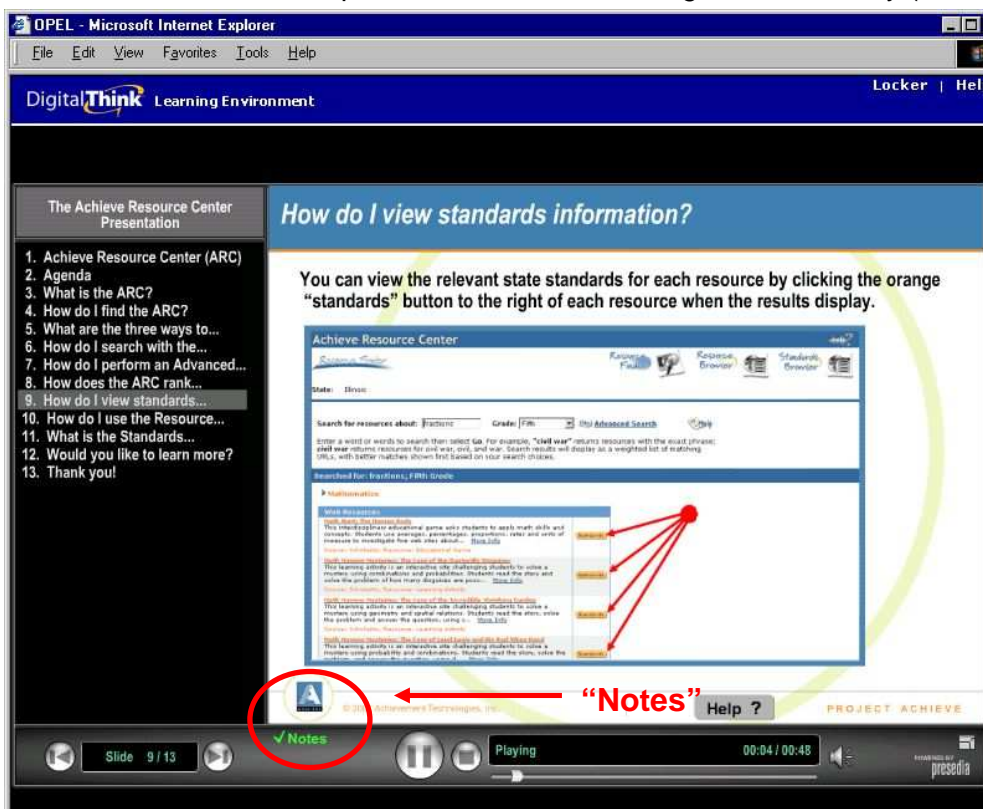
OPEL - Microsoft Internet Explorer

File Edit View Favorites Tools Help

DigitalThink Learning Environment

Locker | Hel

The Achieve Resource Center Presentation

1. Achieve Resource Center (ARC)
2. Agenda
3. What is the ARC?
4. How do I find the ARC?
5. What are the three ways to...
6. How do I search with the...
7. How do I perform an Advanced...
8. How does the ARC rank...
9. How do I view standards...
10. How do I use the Resource...
11. What is the Standards...
12. Would you like to learn more?
13. Thank you!

How do I view standards information?

You can view the relevant state standards for each resource by clicking the orange "standards" button to the right of each resource when the results display.

Achieve Resource Center

State: Illinois

Search for resources about: fractions Grade: Fifth Advanced Search Help

Searched for: fractions; Fifth Grade

Mathematics

Web Resources

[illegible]

© 200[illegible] Achievement Technologies, Inc.

"Notes"

Help ?

PROJECT ACHIEVE

Slide 9/13

✓Notes

Playing

00:04 / 00:48

presedia